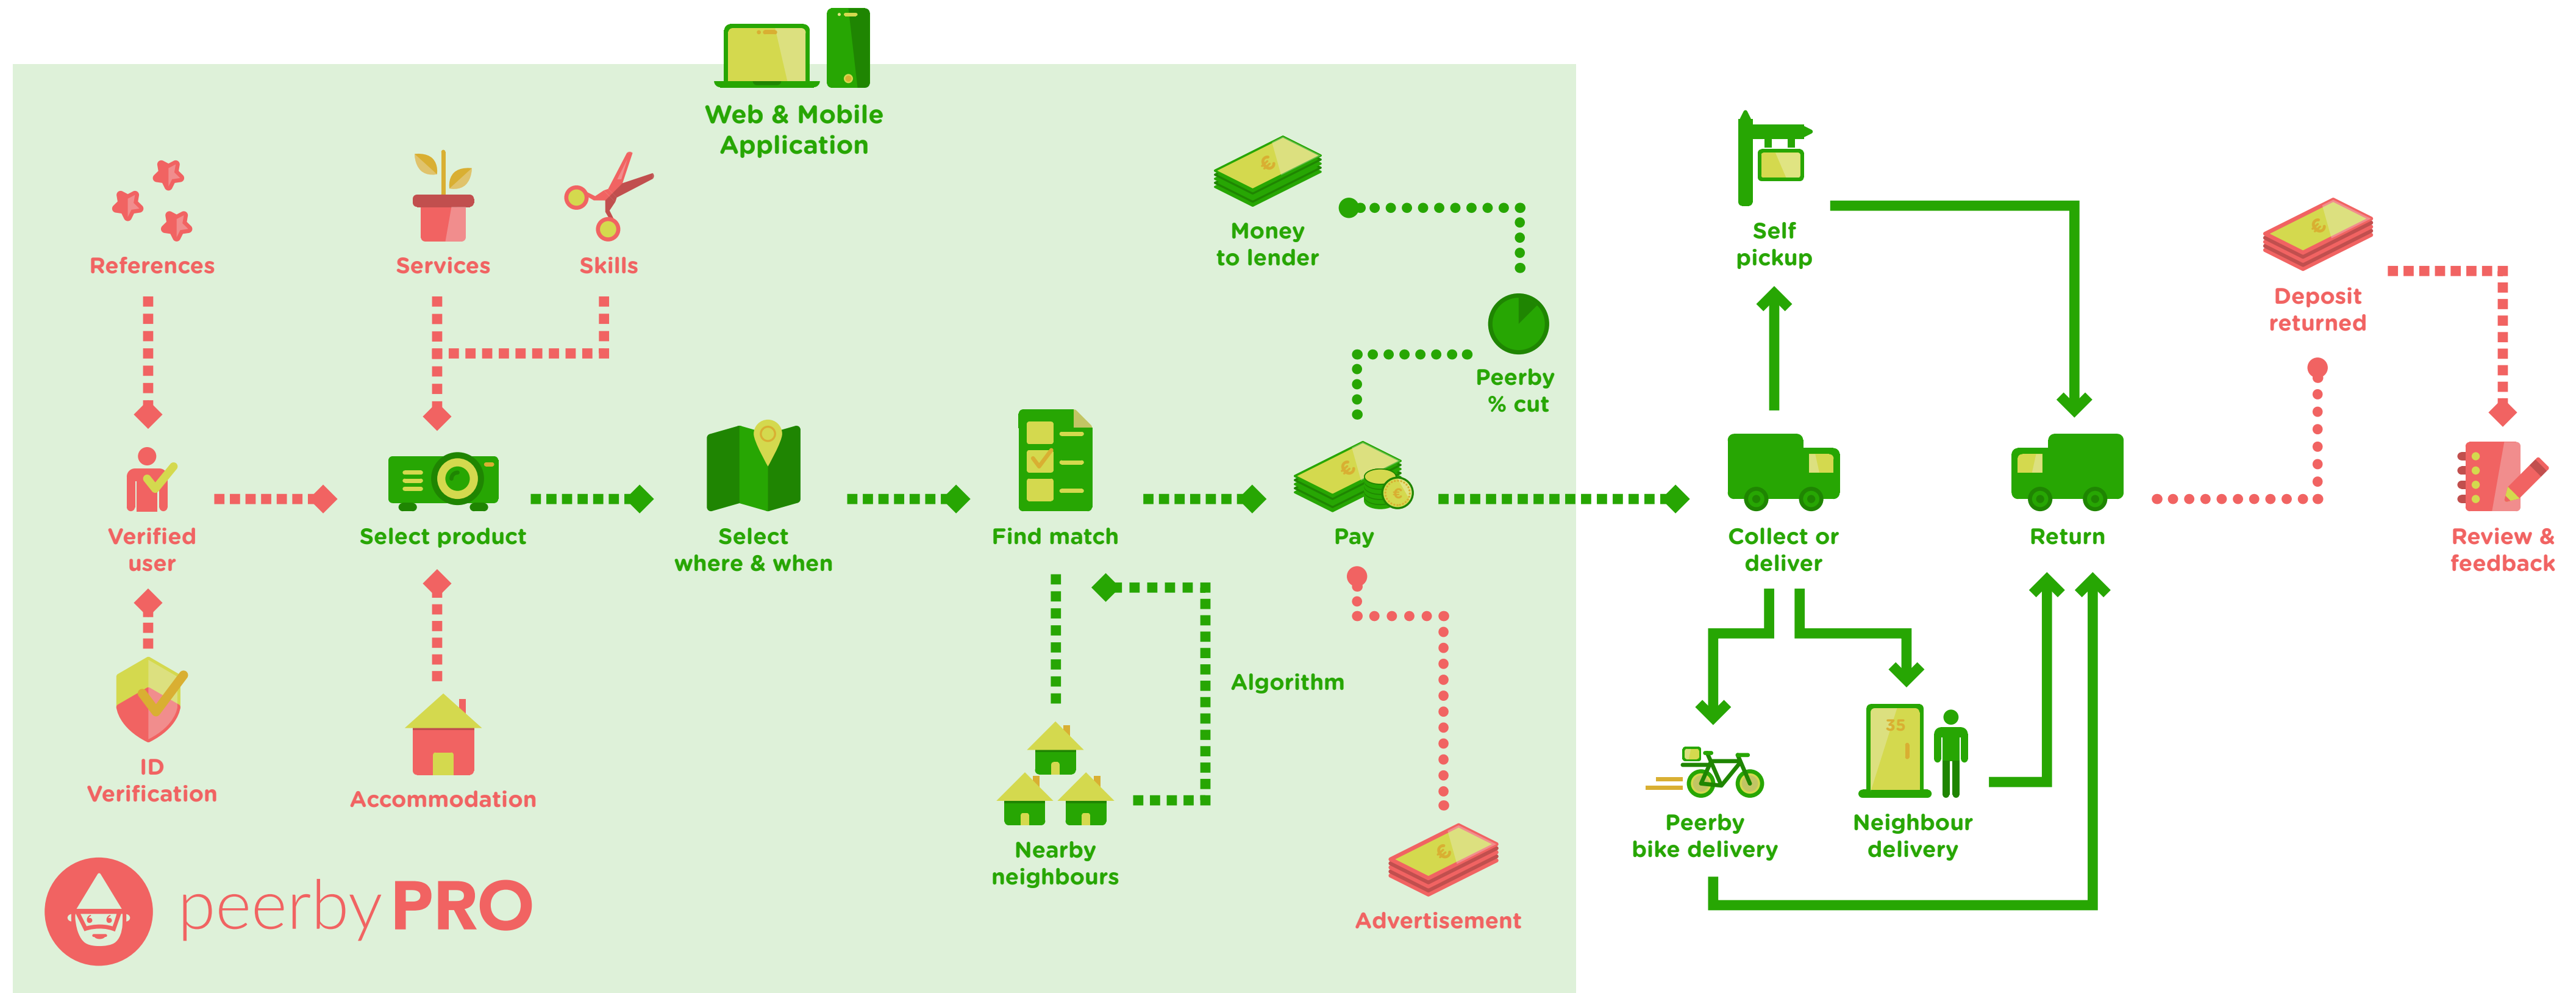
Web & Mobile Application

References

Services

Skills

Money to lender

Self pickup

Deposit returned

Peerby % cut

Verified user

Select product

Select where & when

Find match

Pay

Collect or deliver

Return

Review & feedback

ID Verification

Accommodation

Algorithm

Nearby neighbours

Advertisement

Peerby bike delivery

35

Neighbour delivery

peerby PRO